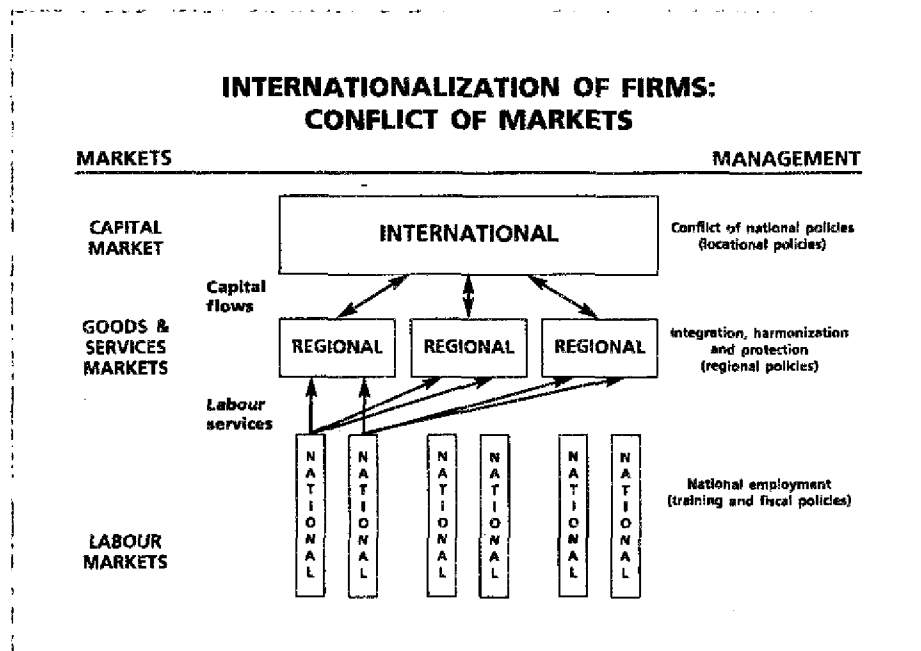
INTERNATIONALIZATION OF FIRMS: CONFLICT OF MARKETS

MARKETS

MANAGEMENT

CAPITAL MARKET

INTERNATIONAL

Conflict of national policies (locational policies)

Capital flows

GOODS & SERVICES MARKETS

REGIONAL

REGIONAL

REGIONAL

Integration, harmonization and protection (regional policies)

Labour services

NATIONAL

NATIONAL

NATIONAL

NATIONAL

NATIONAL

NATIONAL

National employment (training and fiscal policies)

LABOUR MARKETS